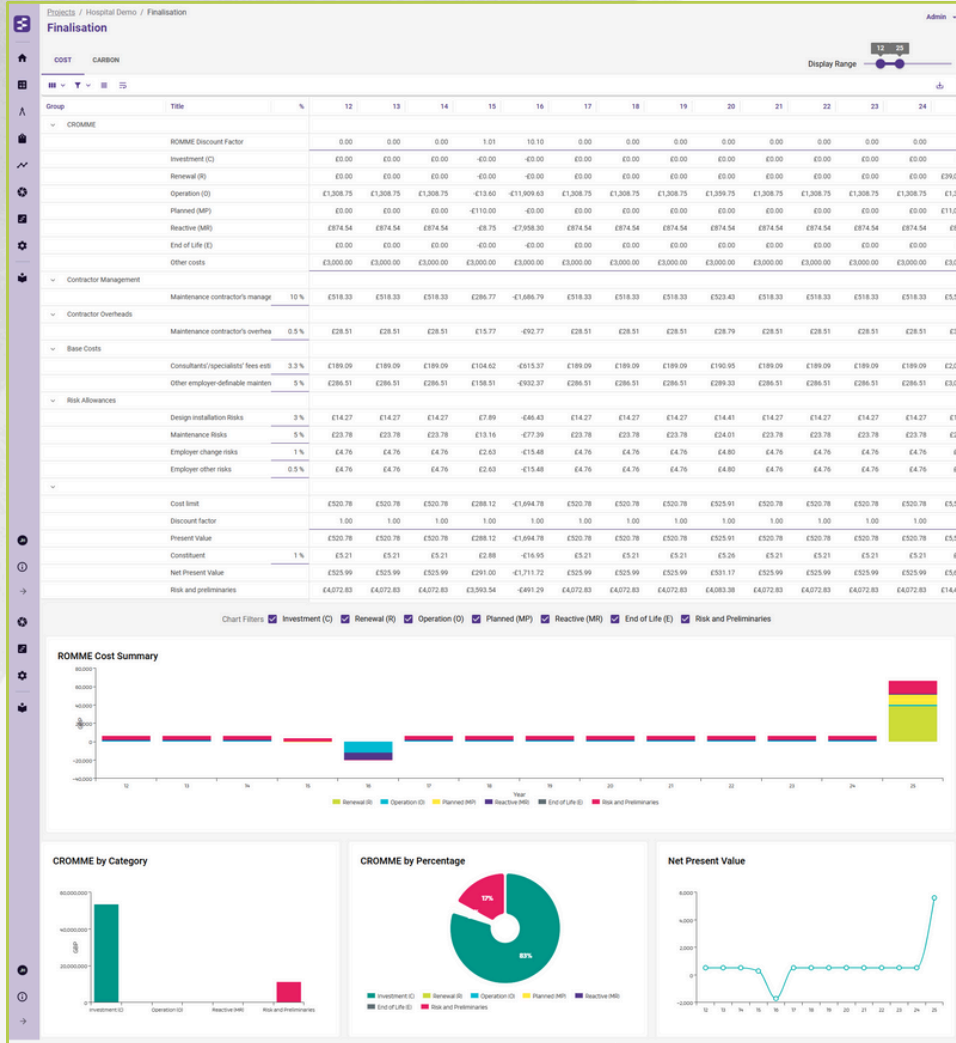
Projects / Hospital Demo / Finalisation

Finalisation

Admin

COST CARBON

Display Range 12 25

| Group | Title | % | 12 | 13 | 14 | 15 | 16 | 17 | 18 | 19 | 20 | 21 | 22 | 23 | 24 |
|---|---|---|---|---|---|---|---|---|---|---|---|---|---|---|---|
| CROMME | | | | | | | | | | | | | | | |
| | ROMME Discount Factor | | 0.00 | 0.00 | 0.00 | 1.01 | 10.10 | 0.00 | 0.00 | 0.00 | 0.00 | 0.00 | 0.00 | 0.00 | 0.00 |
| | Investment (C) | | £0.00 | £0.00 | £0.00 | -£0.00 | -£0.00 | £0.00 | £0.00 | £0.00 | £0.00 | £0.00 | £0.00 | £0.00 | £0.00 |
| | Renewal (R) | | £0.00 | £0.00 | £0.00 | -£0.00 | -£0.00 | £0.00 | £0.00 | £0.00 | £0.00 | £0.00 | £0.00 | £0.00 | £0.00 |
| | Operation (O) | | £1,308.75 | £1,308.75 | £1,308.75 | -£13.60 | -£11,909.63 | £1,308.75 | £1,308.75 | £1,308.75 | £1,359.75 | £1,308.75 | £1,308.75 | £1,308.75 | £1,308.75 |
| | Planned (MP) | | £0.00 | £0.00 | £0.00 | -£110.00 | -£0.00 | £0.00 | £0.00 | £0.00 | £0.00 | £0.00 | £0.00 | £0.00 | £0.00 |
| | Reactive (MR) | | £874.54 | £874.54 | £874.54 | -£8.75 | -£7,958.30 | £874.54 | £874.54 | £874.54 | £874.54 | £874.54 | £874.54 | £874.54 | £874.54 |
| | End of Life (E) | | £0.00 | £0.00 | £0.00 | -£0.00 | -£0.00 | £0.00 | £0.00 | £0.00 | £0.00 | £0.00 | £0.00 | £0.00 | £0.00 |
| | Other costs | | £3,000.00 | £3,000.00 | £3,000.00 | £3,000.00 | £3,000.00 | £3,000.00 | £3,000.00 | £3,000.00 | £3,000.00 | £3,000.00 | £3,000.00 | £3,000.00 | £3,000.00 |
| Contractor Management | | | | | | | | | | | | | | | |
| | Maintenance contractor's manage | 10 % | £518.33 | £518.33 | £518.33 | £286.77 | -£1,686.79 | £518.33 | £518.33 | £518.33 | £523.43 | £518.33 | £518.33 | £518.33 | £518.33 |
| Contractor Overheads | | | | | | | | | | | | | | | |
| | Maintenance contractor's overhea | 0.5 % | £28.51 | £28.51 | £28.51 | £15.77 | -£92.77 | £28.51 | £28.51 | £28.51 | £28.79 | £28.51 | £28.51 | £28.51 | £28.51 |
| Base Costs | | | | | | | | | | | | | | | |
| | Consultants'/specialists' fees esti | 3.3 % | £189.09 | £189.09 | £189.09 | £104.62 | -£615.37 | £189.09 | £189.09 | £189.09 | £190.95 | £189.09 | £189.09 | £189.09 | £189.09 |
| | Other employer-definable mainten | 5 % | £286.51 | £286.51 | £286.51 | £158.51 | -£932.37 | £286.51 | £286.51 | £286.51 | £289.33 | £286.51 | £286.51 | £286.51 | £286.51 |
| Risk Allowances | | | | | | | | | | | | | | | |
| | Design installation Risks | 3 % | £14.27 | £14.27 | £14.27 | £7.89 | -£46.43 | £14.27 | £14.27 | £14.27 | £14.41 | £14.27 | £14.27 | £14.27 | £14.27 |
| | Maintenance Risks | 5 % | £23.78 | £23.78 | £23.78 | £13.16 | -£77.39 | £23.78 | £23.78 | £23.78 | £24.01 | £23.78 | £23.78 | £23.78 | £23.78 |
| | Employer change risks | 1 % | £4.76 | £4.76 | £4.76 | £2.63 | -£15.48 | £4.76 | £4.76 | £4.76 | £4.80 | £4.76 | £4.76 | £4.76 | £4.76 |
| | Employer other risks | 0.5 % | £4.76 | £4.76 | £4.76 | £2.63 | -£15.48 | £4.76 | £4.76 | £4.76 | £4.80 | £4.76 | £4.76 | £4.76 | £4.76 |
| | Cost limit | | £520.78 | £520.78 | £520.78 | £288.12 | -£1,694.78 | £520.78 | £520.78 | £520.78 | £525.91 | £520.78 | £520.78 | £520.78 | £520.78 |
| | Discount factor | | 1.00 | 1.00 | 1.00 | 1.00 | 1.00 | 1.00 | 1.00 | 1.00 | 1.00 | 1.00 | 1.00 | 1.00 | 1.00 |
| | Present Value | | £520.78 | £520.78 | £520.78 | £288.12 | -£1,694.78 | £520.78 | £520.78 | £520.78 | £525.91 | £520.78 | £520.78 | £520.78 | £520.78 |
| | Constituent | 1 % | £5.21 | £5.21 | £5.21 | £2.88 | -£16.95 | £5.21 | £5.21 | £5.21 | £5.26 | £5.21 | £5.21 | £5.21 | £5.21 |
| | Net Present Value | | £525.99 | £525.99 | £525.99 | £291.00 | -£1,711.72 | £525.99 | £525.99 | £525.99 | £531.17 | £525.99 | £525.99 | £525.99 | £525.99 |
| | Risk and preliminaries | | £4,072.83 | £4,072.83 | £4,072.83 | £3,593.54 | -£491.29 | £4,072.83 | £4,072.83 | £4,072.83 | £4,083.38 | £4,072.83 | £4,072.83 | £4,072.83 | £4,072.83 |

Chart Filters Investment (C) Renewal (R) Operation (O) Planned (MP) Reactive (MR) End of Life (E) Risk and Preliminaries

ROMME Cost Summary

80,000 60,000 40,000 20,000 0 -20,000 -40,000

GBP

12 13 14 15 16 17 18 19 20 21 22 23 24 25

Year

Renewal (R) Operation (O) Planned (MP) Reactive (MR) End of Life (E) Risk and Preliminaries

CROMME by Category

60,000,000 40,000,000 20,000,000 0

GBP

Investment (C) Operation (O) Reactive (MR) Risk and Preliminaries

CROMME by Percentage

17%

83%

Investment (C) Renewal (R) Operation (O) Planned (MP) Reactive (MR) End of Life (E) Risk and Preliminaries

Net Present Value

6,000 4,000 2,000 0 -2,000

12 13 14 15 16 17 18 19 20 21 22 23 24 25